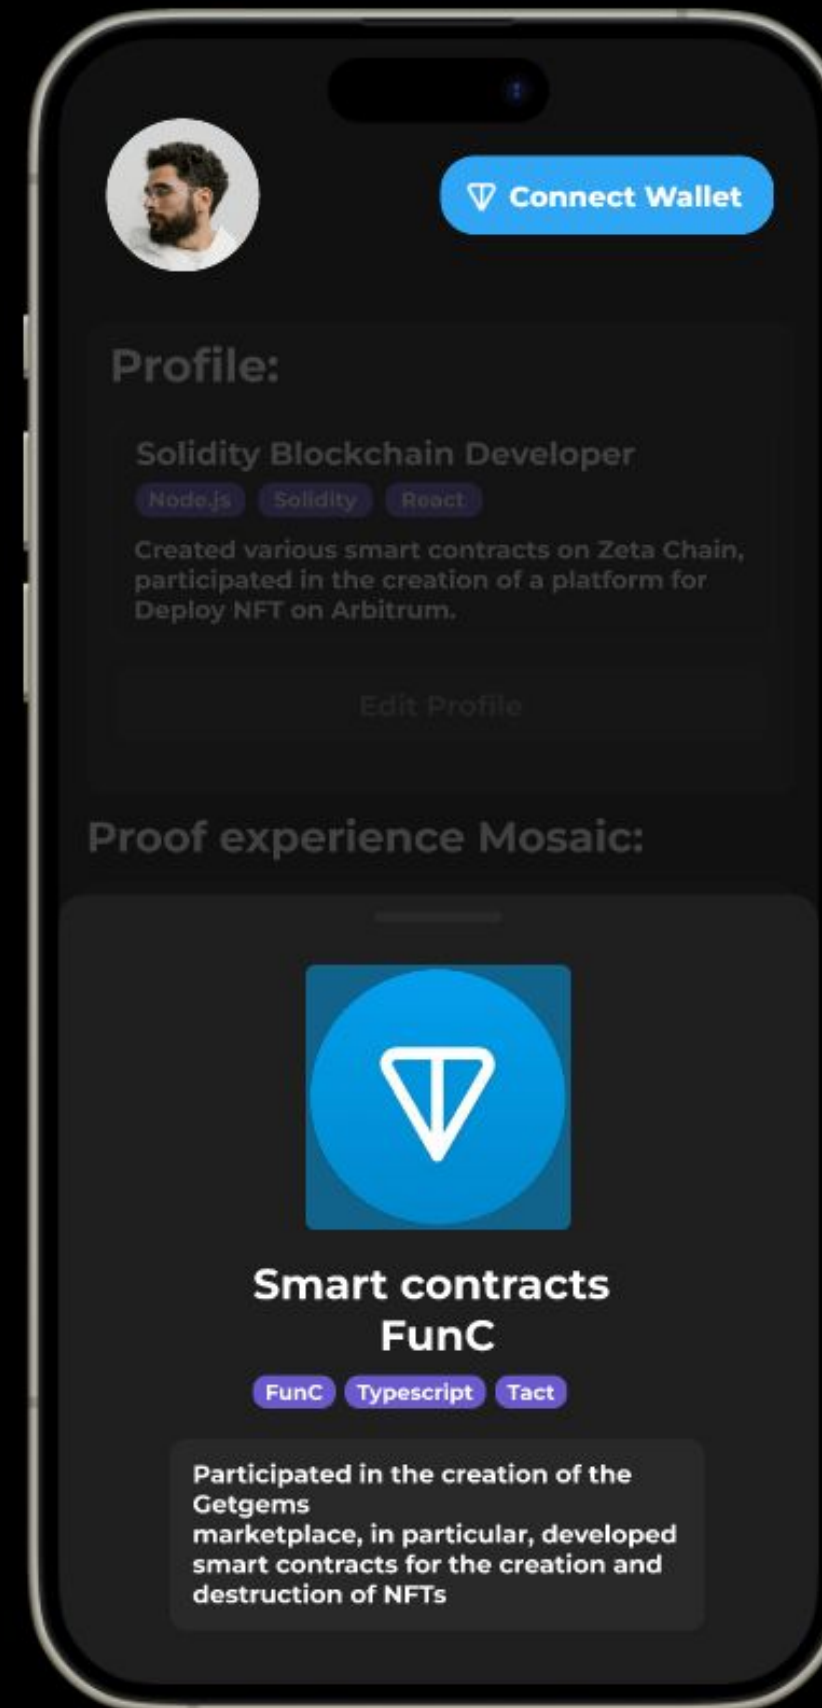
Connect Wallet

Profile:

Solidity Blockchain Developer

Node.js Solidity React

Created various smart contracts on Zeta Chain, participated in the creation of a platform for Deploy NFT on Arbitrum.

Edit Profile

Proof experience Mosaic:

Smart contracts FunC

FunC Typescript Tact

Participated in the creation of the Getgems
marketplace, in particular, developed smart contracts for the creation and destruction of NFTs